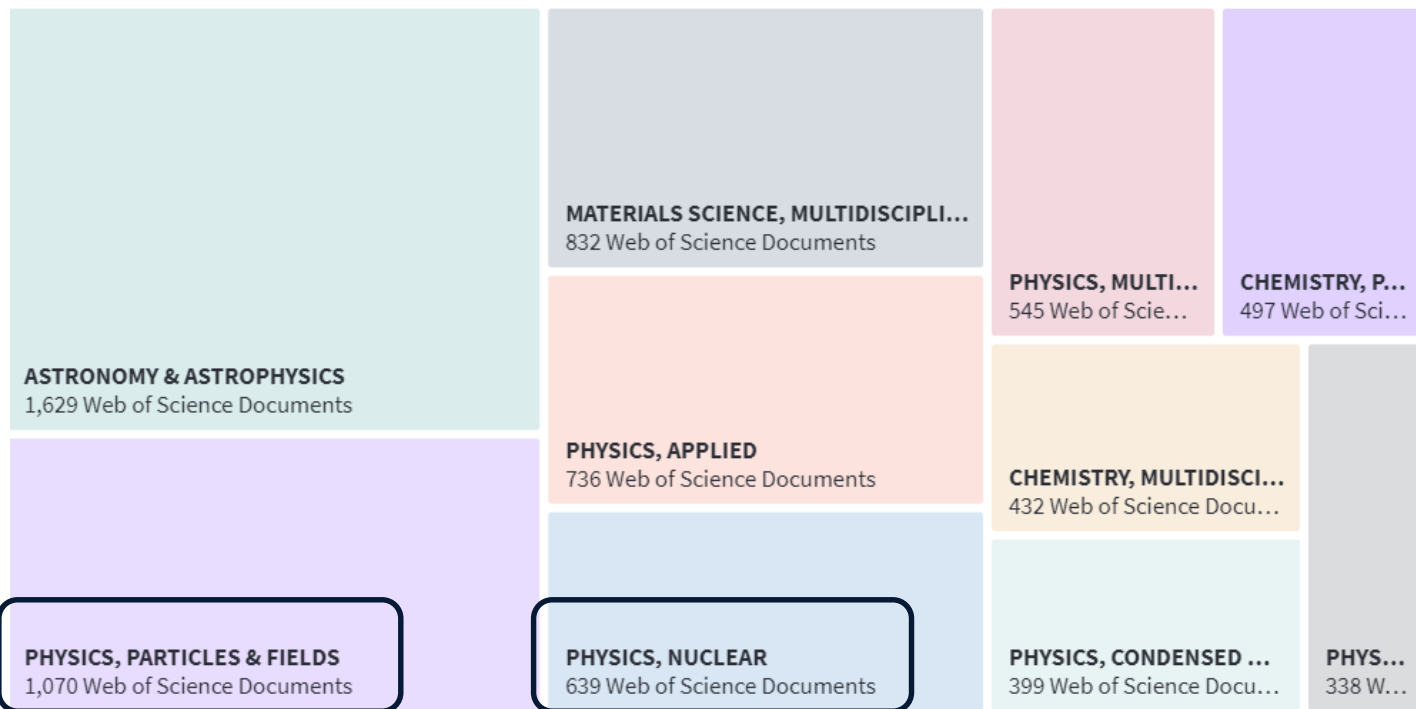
MATERIALS SCIENCE, MULTIDISCIPLI…
832 Web of Science Documents

PHYSICS, MULTI…
545 Web of Scie…

CHEMISTRY, P…
497 Web of Sci…

ASTRONOMY & ASTROPHYSICS
1,629 Web of Science Documents

PHYSICS, APPLIED
736 Web of Science Documents

CHEMISTRY, MULTIDISCI…
432 Web of Science Docu…

PHYSICS, PARTICLES & FIELDS
1,070 Web of Science Documents

PHYSICS, NUCLEAR
639 Web of Science Documents

PHYSICS, CONDENSED …
399 Web of Science Docu…

PHYS…
338 W…